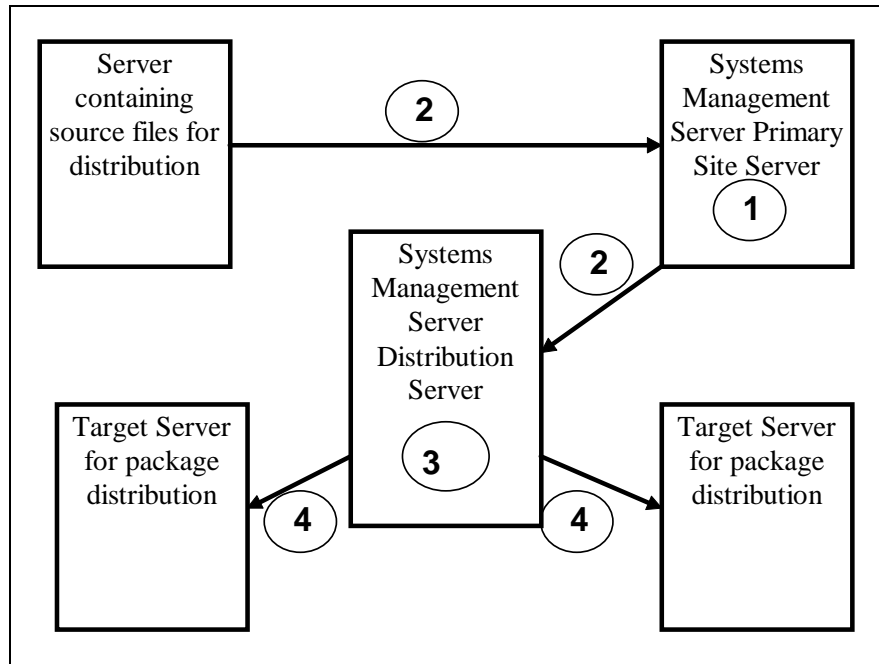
Server containing source files for distribution

2

Systems Management Server Primary Site Server

1

2

Systems Management Server Distribution Server

3

Target Server for package distribution

4

4

Target Server for package distribution